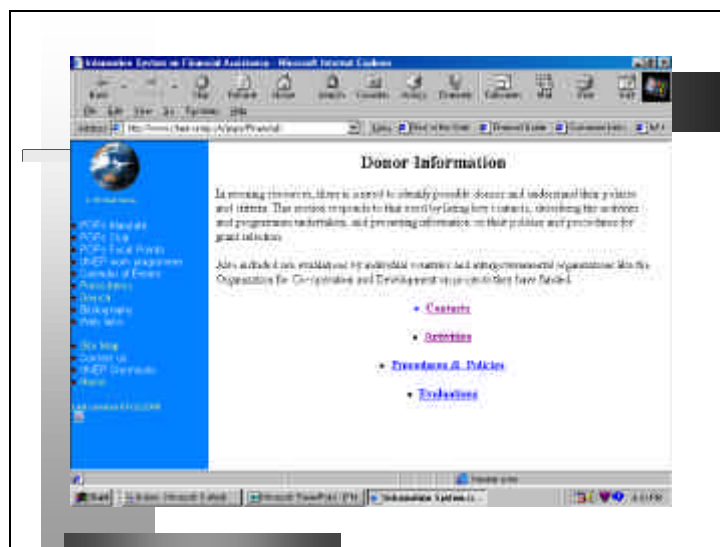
Information System on Financial Assistance - Microsoft Internet Explorer

Back Forward Stop Refresh Home Search Favorites History Channels Fullscreen Mail Print Edit

File Edit View Go Favorites Help

Address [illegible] Links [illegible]

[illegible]

POPs Mandate
POPs Club
POPs Focal Points
UNEP work programme
Calendar of Events
Publications
Search
Bibliography
Web links

Site Map
Contact us
UNEP Chemicals
Home

Last updated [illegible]

Donor Information

In securing resources, there is a need to identify possible donors and understand their policies and criteria. This section responds to that need by listing key contacts, describing the activities and programmes undertaken, and presenting information on their policies and procedures for grant selection.

Also included are evaluations by individual countries and intergovernmental organisations like the Organisation for Co-operation and Development on projects they have funded.

• Contacts

• Activities

• Procedures & Policies

• Evaluations

Internet zone

Start Inbox - Microsoft Outlook Microsoft PowerPoint - [Pr... Information System o... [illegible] PM